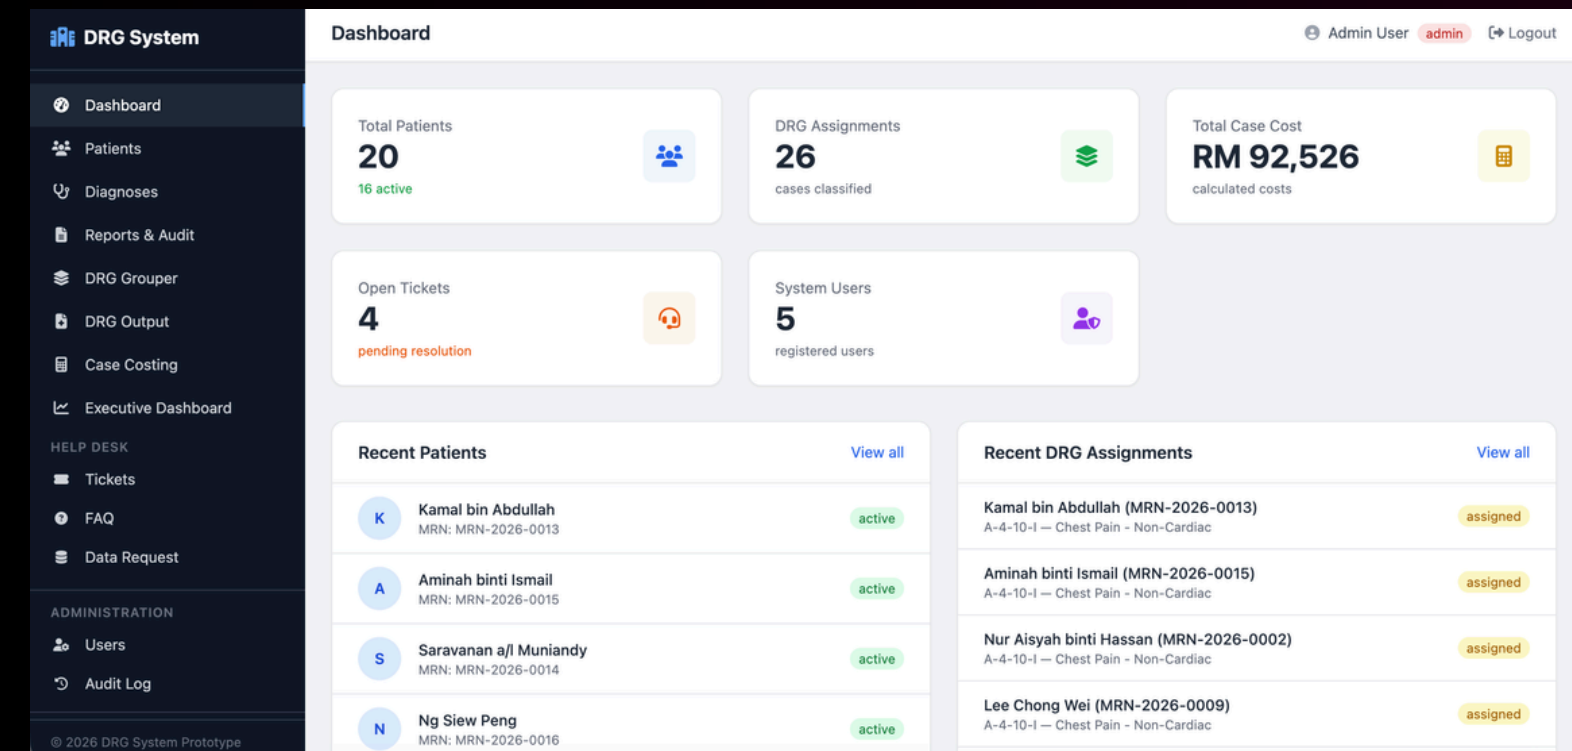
DRG System

Dashboard
Patients
Diagnoses
Reports & Audit
DRG Grouper
DRG Output
Case Costing
Executive Dashboard

HELP DESK
Tickets
FAQ
Data Request

ADMINISTRATION
Users
Audit Log

© 2026 DRG System Prototype

Dashboard

Admin User admin Logout

Total Patients
20
16 active

DRG Assignments
26
cases classified

Total Case Cost
RM 92,526
calculated costs

Open Tickets
4
pending resolution

System Users
5
registered users

Recent Patients View all

K Kamal bin Abdullah
MRN: MRN-2026-0013
active

A Aminah binti Ismail
MRN: MRN-2026-0015
active

S Saravanan a/l Muniandy
MRN: MRN-2026-0014
active

N Ng Siew Peng
MRN: MRN-2026-0016
active

Recent DRG Assignments View all

Kamal bin Abdullah (MRN-2026-0013)
A-4-10-I — Chest Pain - Non-Cardiac
assigned

Aminah binti Ismail (MRN-2026-0015)
A-4-10-I — Chest Pain - Non-Cardiac
assigned

Nur Aisyah binti Hassan (MRN-2026-0002)
A-4-10-I — Chest Pain - Non-Cardiac
assigned

Lee Chong Wei (MRN-2026-0009)
A-4-10-I — Chest Pain - Non-Cardiac
assigned